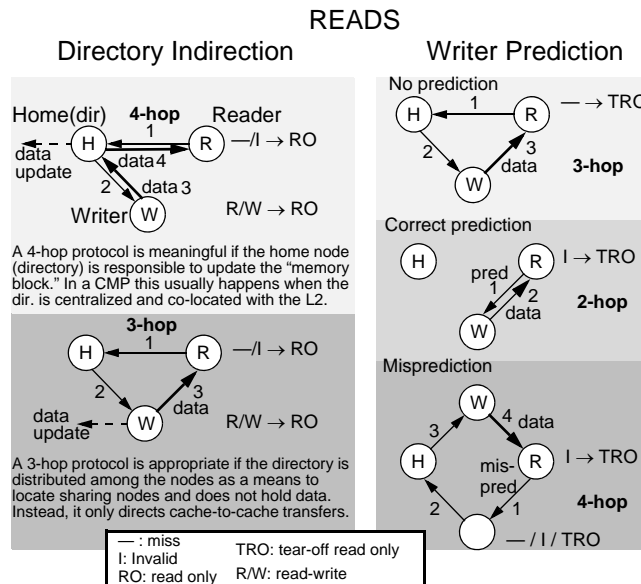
READS

Directory Indirection

Home(dir) 4-hop Reader

H 1 R —/I → RO

data update 4 data

2 data 3

Writer W R/W → RO

A 4-hop protocol is meaningful if the home node (directory) is responsible to update the "memory block." In a CMP this usually happens when the dir. is centralized and co-located with the L2.

3-hop

H 1 R —/I → RO

2 3 data

data update W R/W → RO

A 3-hop protocol is appropriate if the directory is distributed among the nodes as a means to locate sharing nodes and does not hold data. Instead, it only directs cache-to-cache transfers.

Writer Prediction

No prediction

H 1 R — → TRO

2 3 data 3-hop

W

Correct prediction

H R I → TRO

pred 1 2 data 2-hop

W

Misprediction

W

3 4 data

H R I → TRO

mis-pred

2 1 4-hop

— / I / TRO

— : miss
I: Invalid
RO: read only
TRO: tear-off read only
R/W: read-write